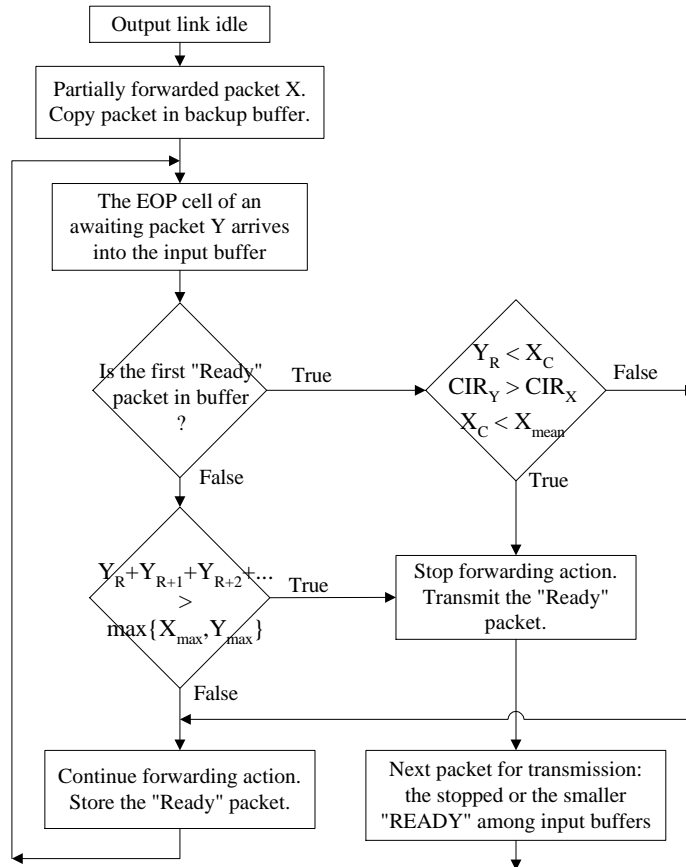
Output link idle

Partially forwarded packet X. Copy packet in backup buffer.

The EOP cell of an awaiting packet Y arrives into the input buffer

Is the first "Ready" packet in buffer ?

True

False

$Y_R < X_C$
$CIR_Y > CIR_X$
$X_C < X_{mean}$

False

True

$Y_R + Y_{R+1} + Y_{R+2} + ... > \max\{X_{max}, Y_{max}\}$

True

Stop forwarding action. Transmit the "Ready" packet.

False

Continue forwarding action. Store the "Ready" packet.

Next packet for transmission: the stopped or the smaller "READY" among input buffers